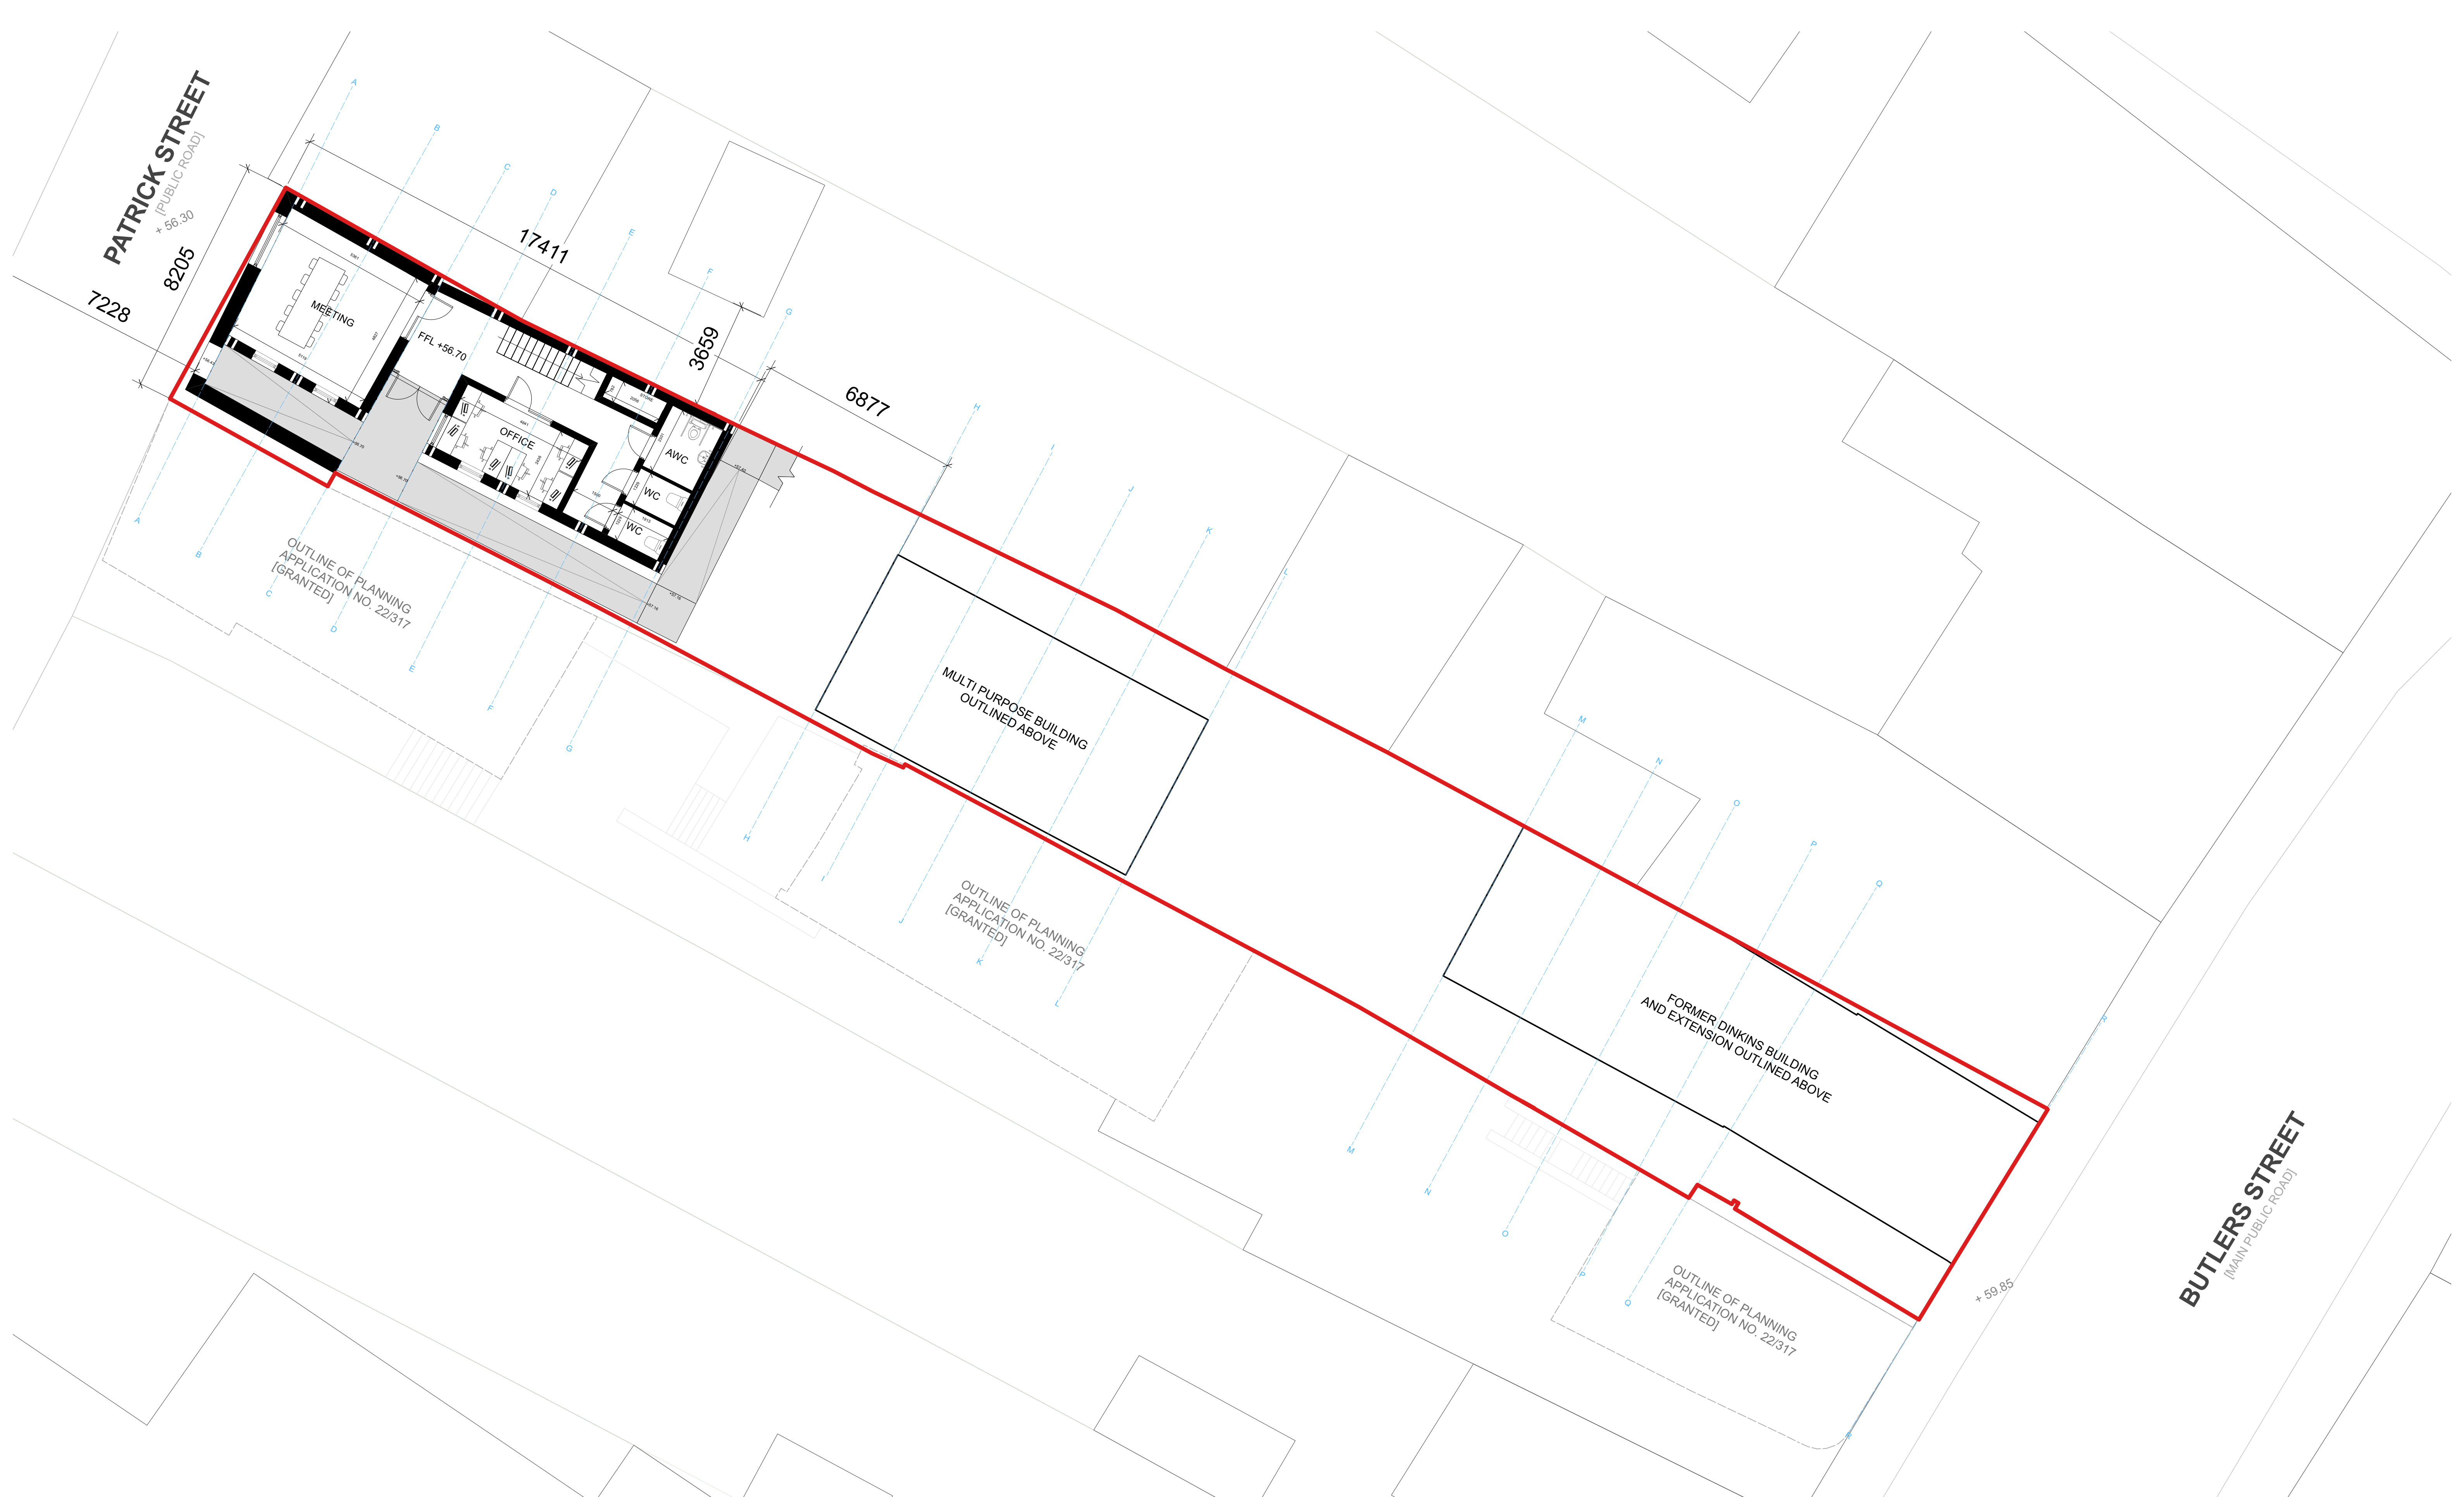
PATRICK STREET
[PUBLIC ROAD]
+ 56.30
8205
7228
17411
3659
6877
MEETING
FFL +56.70
OFFICE
AWC
WC
WC
OUTLINE OF PLANNING APPLICATION NO. 22/317 [GRANTED]
MULTI PURPOSE BUILDING OUTLINED ABOVE
OUTLINE OF PLANNING APPLICATION NO. 22/317 [GRANTED]
FORMER DINKINS BUILDING AND EXTENSION OUTLINED ABOVE
OUTLINE OF PLANNING APPLICATION NO. 22/317 [GRANTED]
+ 59.85
BUTLERS STREET
[MAIN PUBLIC ROAD]